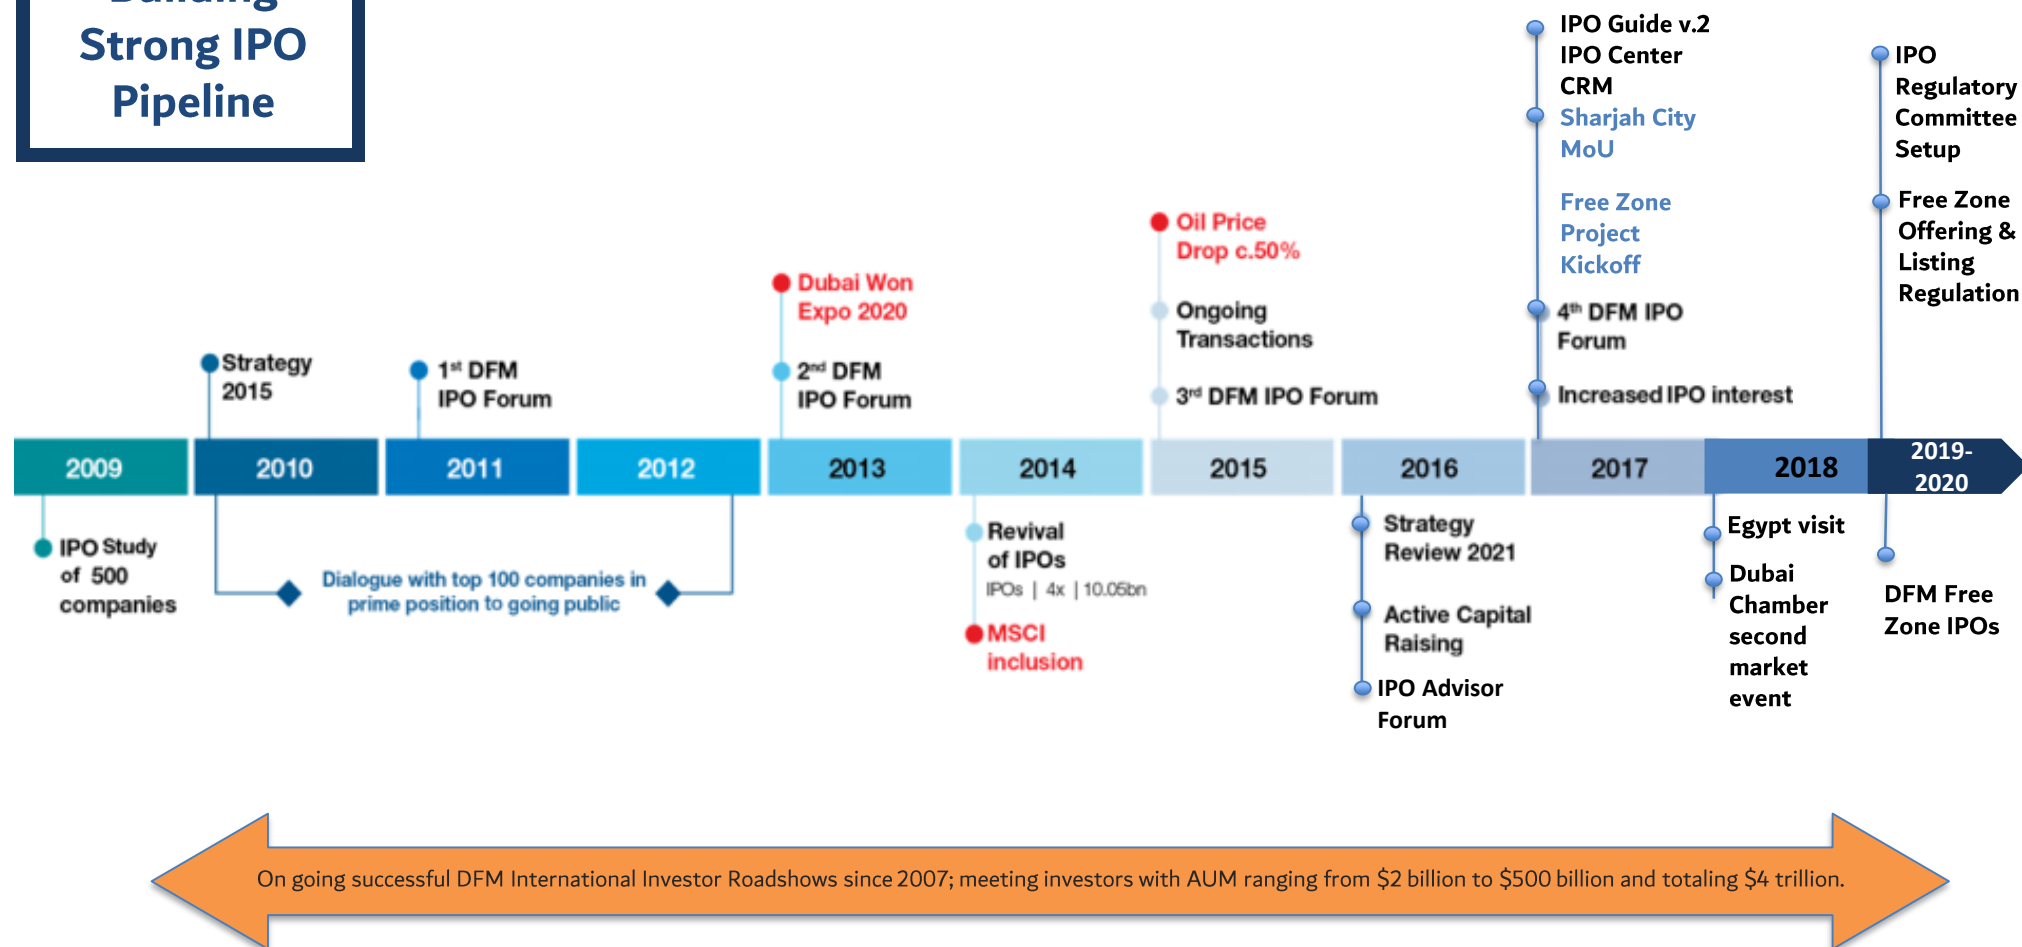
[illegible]
Strong IPO Pipeline

IPO Guide v.2
IPO Center
CRM
Sharjah City MoU

Free Zone Project Kickoff

IPO Regulatory Committee Setup

Free Zone Offering & Listing Regulation

Oil Price Drop c.50%

Dubai Won Expo 2020

Ongoing Transactions

4th DFM IPO Forum

Strategy 2015

1st DFM IPO Forum

2nd DFM IPO Forum

3rd DFM IPO Forum

Increased IPO interest

| 2009 | 2010 | 2011 | 2012 | 2013 | 2014 | 2015 | 2016 | 2017 | 2018 | 2019-2020 |
|---|---|---|---|---|---|---|---|---|---|---|

IPO Study of 500 companies

Dialogue with top 100 companies in prime position to going public

Revival of IPOs
IPOs | 4x | 10.05bn

MSCI inclusion

Strategy Review 2021

Active Capital Raising

IPO Advisor Forum

Egypt visit

Dubai Chamber second market event

DFM Free Zone IPOs

On going successful DFM International Investor Roadshows since 2007; meeting investors with AUM ranging from $2 billion to $500 billion and totaling $4 trillion.